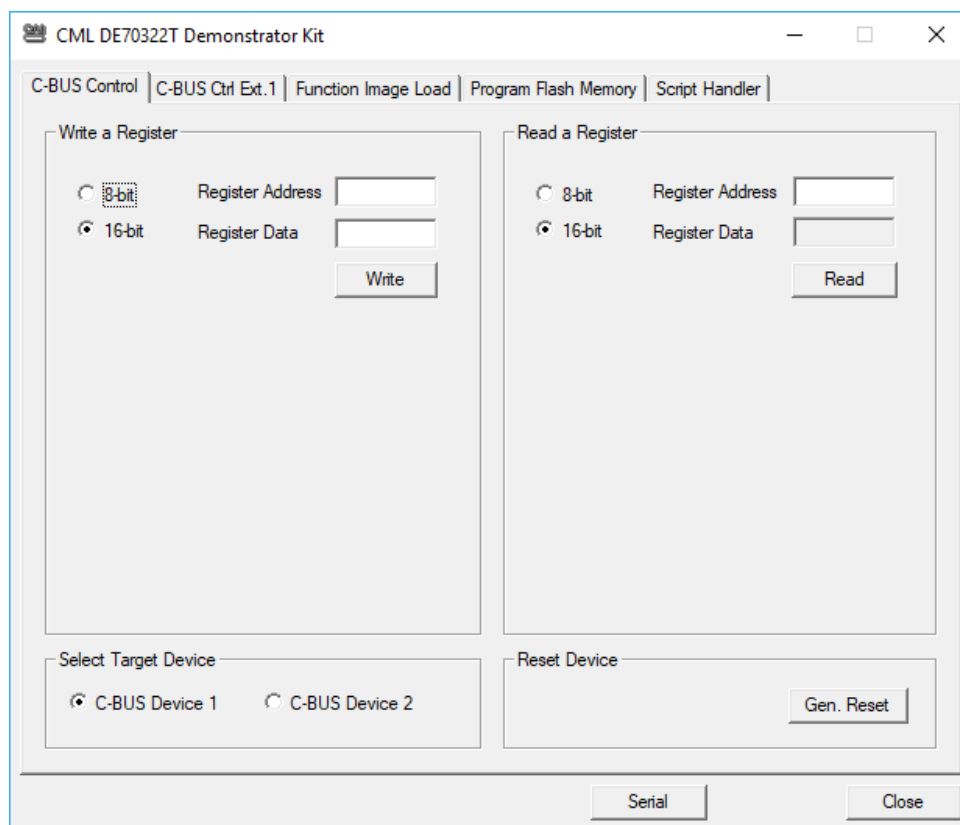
CML DE70322T Demonstrator Kit

C-BUS Control | C-BUS Ctrl Ext.1 | Function Image Load | Program Flash Memory | Script Handler

Write a Register

8-bit
16-bit
Register Address
Register Data
Write

Read a Register

8-bit
16-bit
Register Address
Register Data
Read

Select Target Device

C-BUS Device 1
C-BUS Device 2

Reset Device

Gen. Reset

Serial
Close